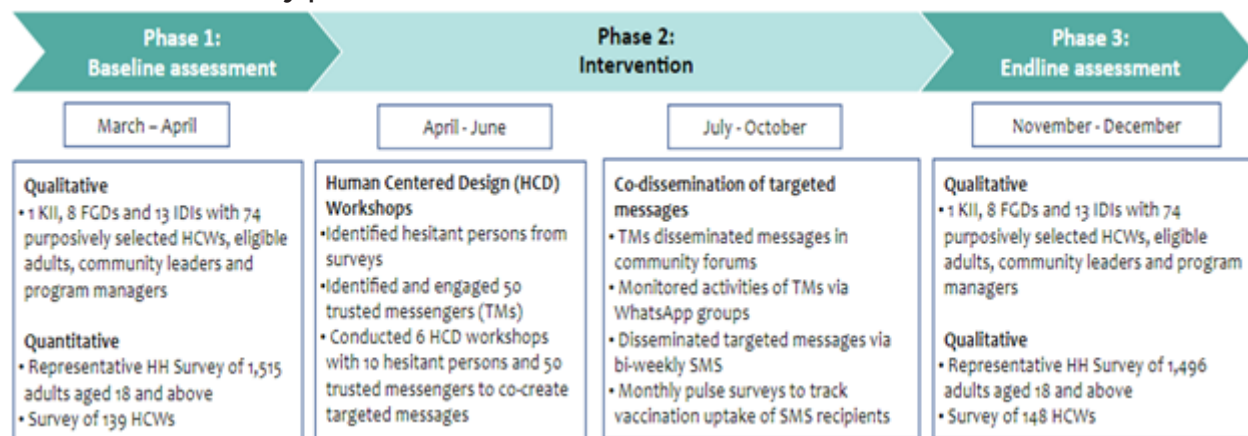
Phase 1:
Baseline assessment

Phase 2:
Intervention

Phase 3:
Endline assessment

March – April

April - June

July - October

November - December

Qualitative
• 1 KII, 8 FGDs and 13 IDIs with 74 purposively selected HCWs, eligible adults, community leaders and program managers

Quantitative
• Representative HH Survey of 1,515 adults aged 18 and above
• Survey of 139 HCWs

Human Centered Design (HCD) Workshops
•Identified hesitant persons from surveys
•Identified and engaged 50 trusted messengers (TMs)
• Conducted 6 HCD workshops with 10 hesitant persons and 50 trusted messengers to co-create targeted messages

Co-dissemination of targeted messages
• TMs disseminated messages in community forums
• Monitored activities of TMs via WhatsApp groups
• Disseminated targeted messages via bi-weekly SMS
• Monthly pulse surveys to track vaccination uptake of SMS recipients

Qualitative
• 1 KII, 8 FGDs and 13 IDIs with 74 purposively selected HCWs, eligible adults, community leaders and program managers

Qualitative
• Representative HH Survey of 1,496 adults aged 18 and above
• Survey of 148 HCWs